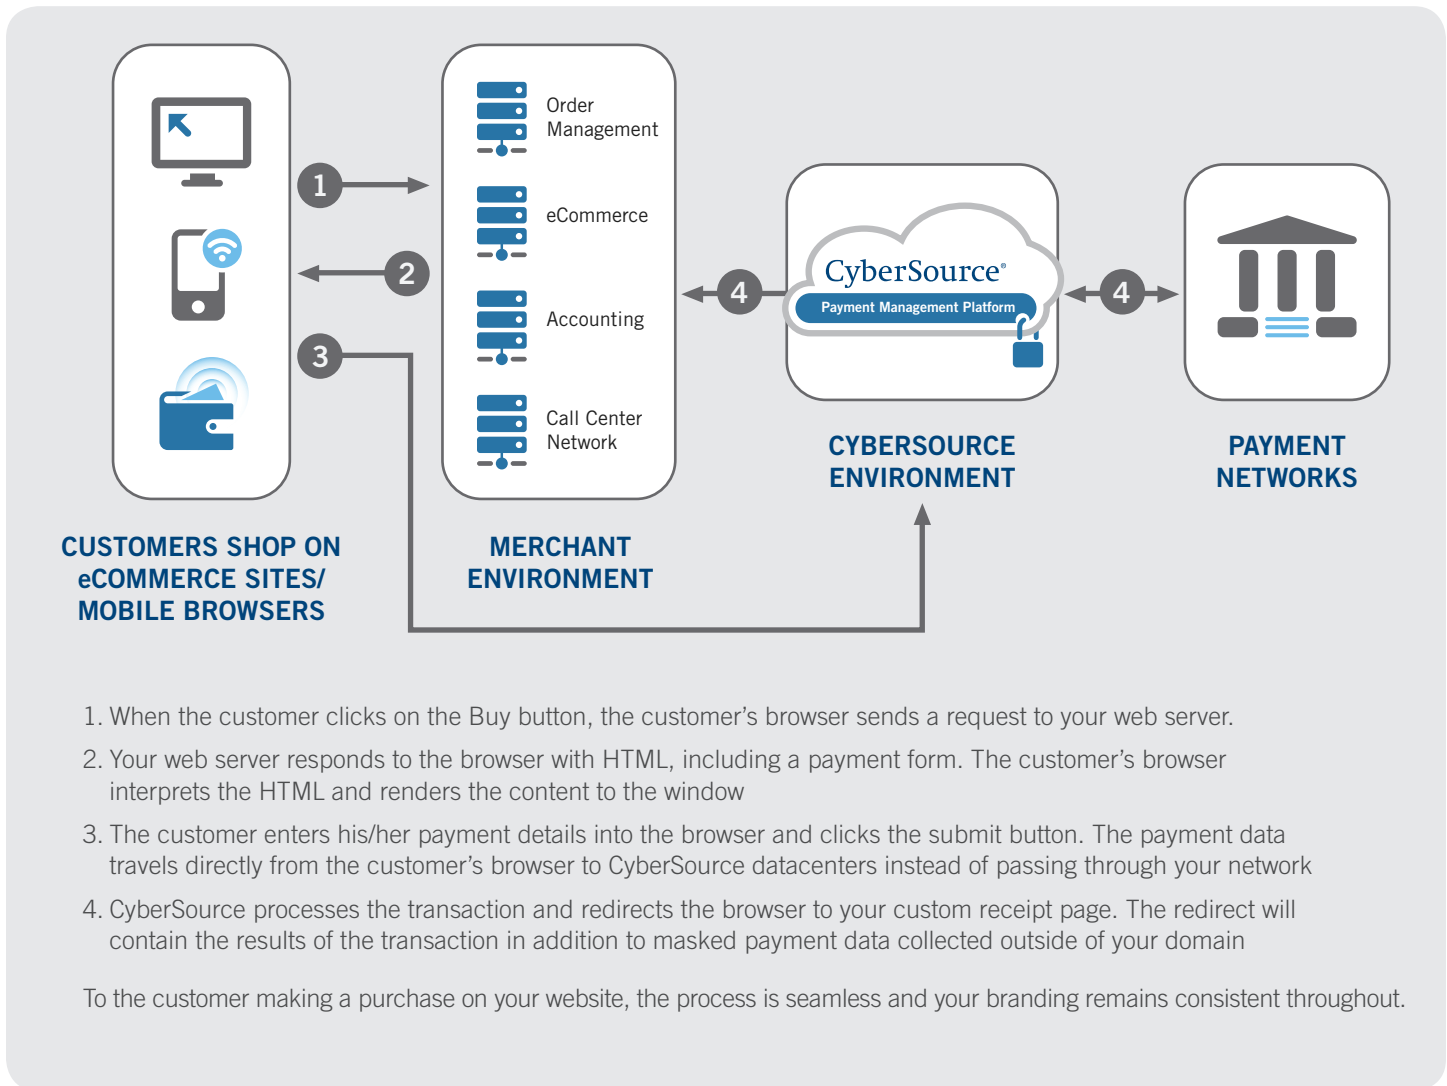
1

2

3

Order Management

eCommerce

Accounting

Call Center Network

4

CyberSource®

Payment Management Platform

4

CUSTOMERS SHOP ON eCOMMERCE SITES/ MOBILE BROWSERS

MERCHANT ENVIRONMENT

CYBERSOURCE ENVIRONMENT

PAYMENT NETWORKS

1. When the customer clicks on the Buy button, the customer's browser sends a request to your web server.

2. Your web server responds to the browser with HTML, including a payment form. The customer's browser interprets the HTML and renders the content to the window

3. The customer enters his/her payment details into the browser and clicks the submit button. The payment data travels directly from the customer's browser to CyberSource datacenters instead of passing through your network

4. CyberSource processes the transaction and redirects the browser to your custom receipt page. The redirect will contain the results of the transaction in addition to masked payment data collected outside of your domain

To the customer making a purchase on your website, the process is seamless and your branding remains consistent throughout.